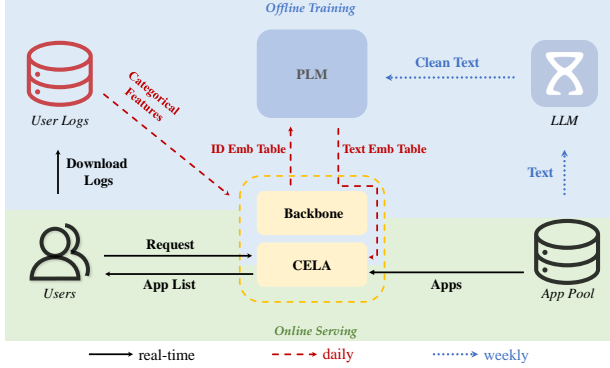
Offline Training

PLM

Clean Text

User Logs

Categorical Features

LLM

ID Emb Table

Text Emb Table

Download Logs

Text

Backbone

Request

CELA

Users

App List

Apps

App Pool

Online Serving

real-time

daily

weekly